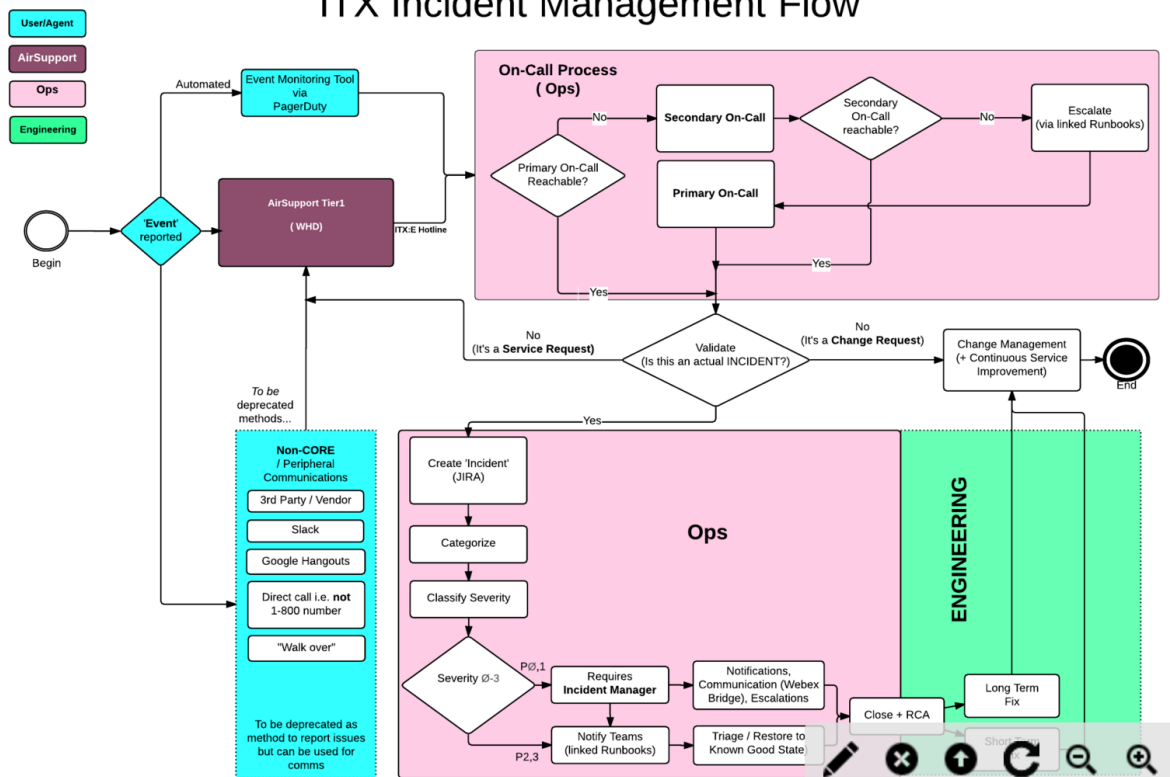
ITX Incident Management Flow

User/Agent
AirSupport
Ops
Engineering

Begin
'Event' reported
Automated
Event Monitoring Tool via PagerDuty
AirSupport Tier1
( WHD)
ITX:E Hotline

On-Call Process
( Ops)
Primary On-Call Reachable?
No
Secondary On-Call
Secondary On-Call reachable?
No
Escalate (via linked Runbooks)
Primary On-Call
Yes
Yes

No
(It's a **Service Request**)
Validate
(Is this an actual INCIDENT?)
No
(It's a **Change Request**)
Change Management (+ Continuous Service Improvement)
End

To be deprecated methods...

Non-CORE
/ Peripheral Communications
3rd Party / Vendor
Slack
Google Hangouts
Direct call i.e. **not** 1-800 number
"Walk over"
To be deprecated as method to report issues but can be used for comms

Yes
Create 'Incident' (JIRA)
Categorize
Classify Severity
Ops
Severity Ø-3
PØ,1
Requires **Incident Manager**
Notifications, Communication (Webex Bridge), Escalations
P2,3
Notify Teams (linked Runbooks)
Triage / Restore to Known Good State)
Close + RCA
Long Term Fix
Short Term
ENGINEERING